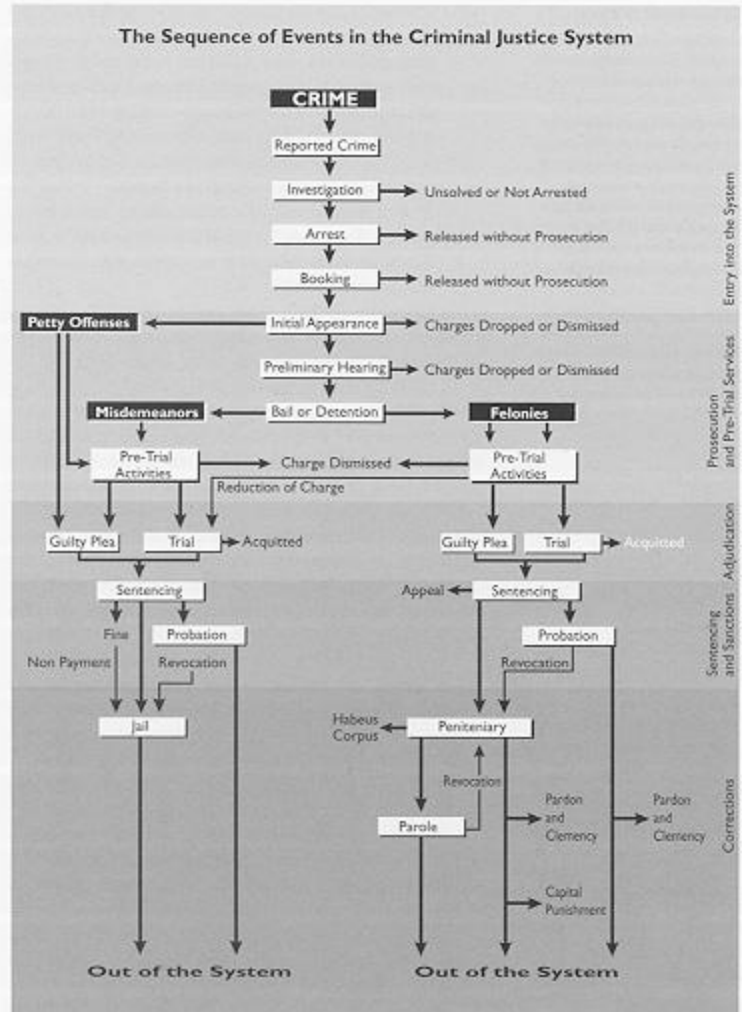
The Sequence of Events in the Criminal Justice System

CRIME

Reported Crime

Investigation

Unsolved or Not Arrested

Arrest

Released without Prosecution

Booking

Released without Prosecution

Entry into the System

Petty Offenses

Initial Appearance

Charges Dropped or Dismissed

Preliminary Hearing

Charges Dropped or Dismissed

Misdemeanors

Bail or Detention

Felonies

Pre-Trial Activities

Charge Dismissed

Pre-Trial Activities

Reduction of Charge

Prosecution and Pre-Trial Services

Guilty Plea

Trial

Acquitted

Guilty Plea

Trial

Acquitted

Adjudication

Sentencing

Appeal

Sentencing

Fine

Probation

Probation

Non Payment

Revocation

Revocation

Sentencing and Sanctions

Jail

Habeus Corpus

Penitentiary

Revocation

Parole

Pardon and Clemency

Pardon and Clemency

Capital Punishment

Corrections

Out of the System

Out of the System